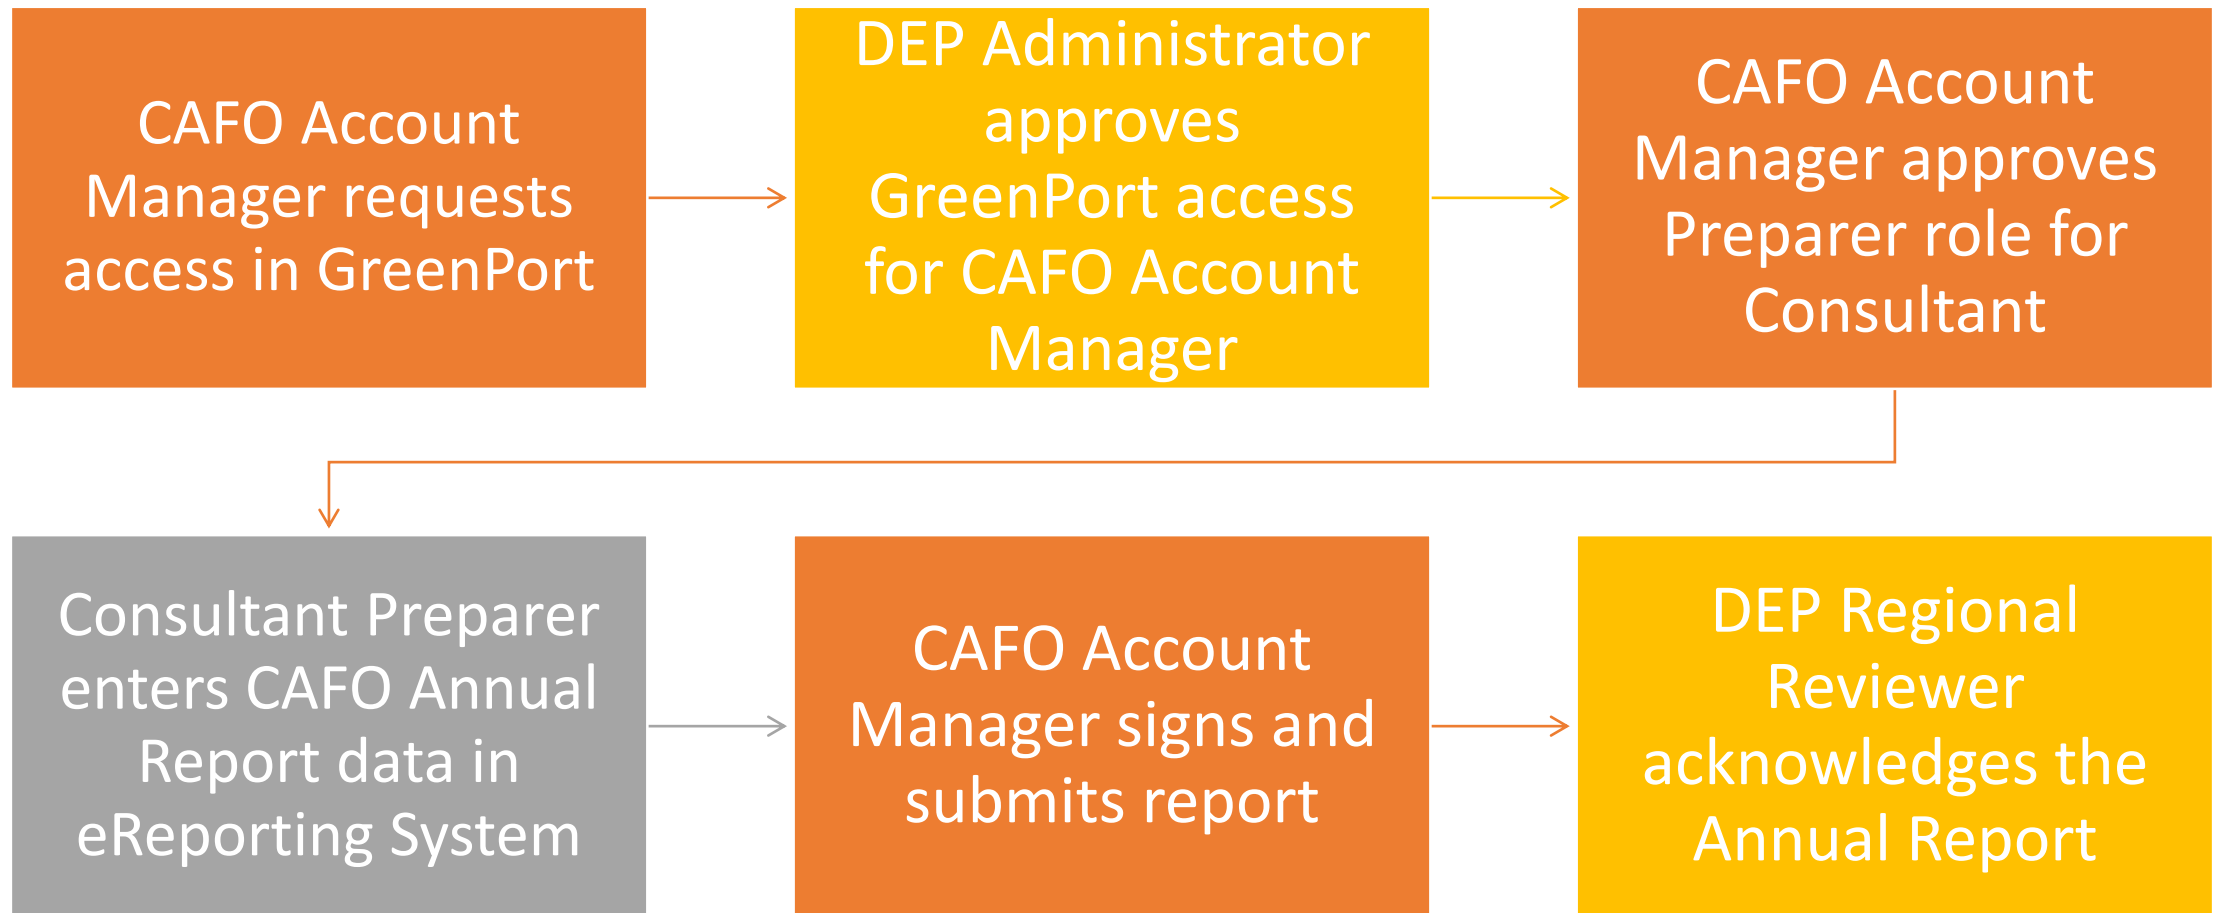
CAFO Account Manager requests access in GreenPort

DEP Administrator approves GreenPort access for CAFO Account Manager

CAFO Account Manager approves Preparer role for Consultant

Consultant Preparer enters CAFO Annual Report data in eReporting System

CAFO Account Manager signs and submits report

DEP Regional Reviewer acknowledges the Annual Report